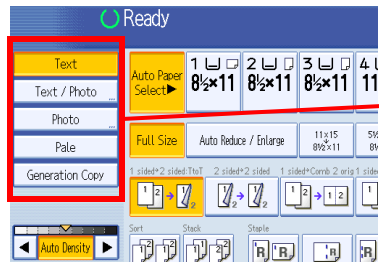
Ready

Text

Text / Photo

Photo

Pale

Generation Copy

Auto Density

Auto Paper Select▶

1 $8\frac{1}{2}\times11$

2 $8\frac{1}{2}\times11$

3 $8\frac{1}{2}\times11$

4

Full Size

Auto Reduce / Enlarge

11x15 $8\frac{1}{2}\times11$

5½

1 sided→2 sided:TtoT

2 sided→2 sided

1 sided→Comb 2 orig

1 sided

Sort

Stack

Staple